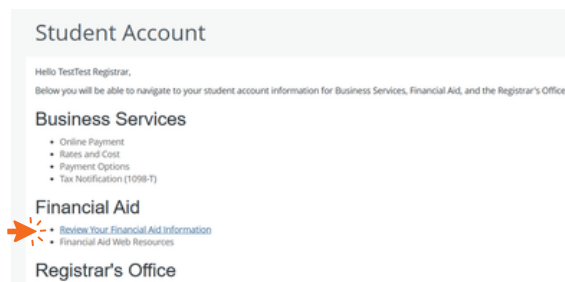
Student Account

Hello TestTest Registrar,

Below you will be able to navigate to your student account information for Business Services, Financial Aid, and the Registrar's Office

Business Services

- Online Payment
- Rates and Cost
- Payment Options
- Tax Notification (1098-T)

Financial Aid

- Review Your Financial Aid Information
- Financial Aid Web Resources

Registrar's Office